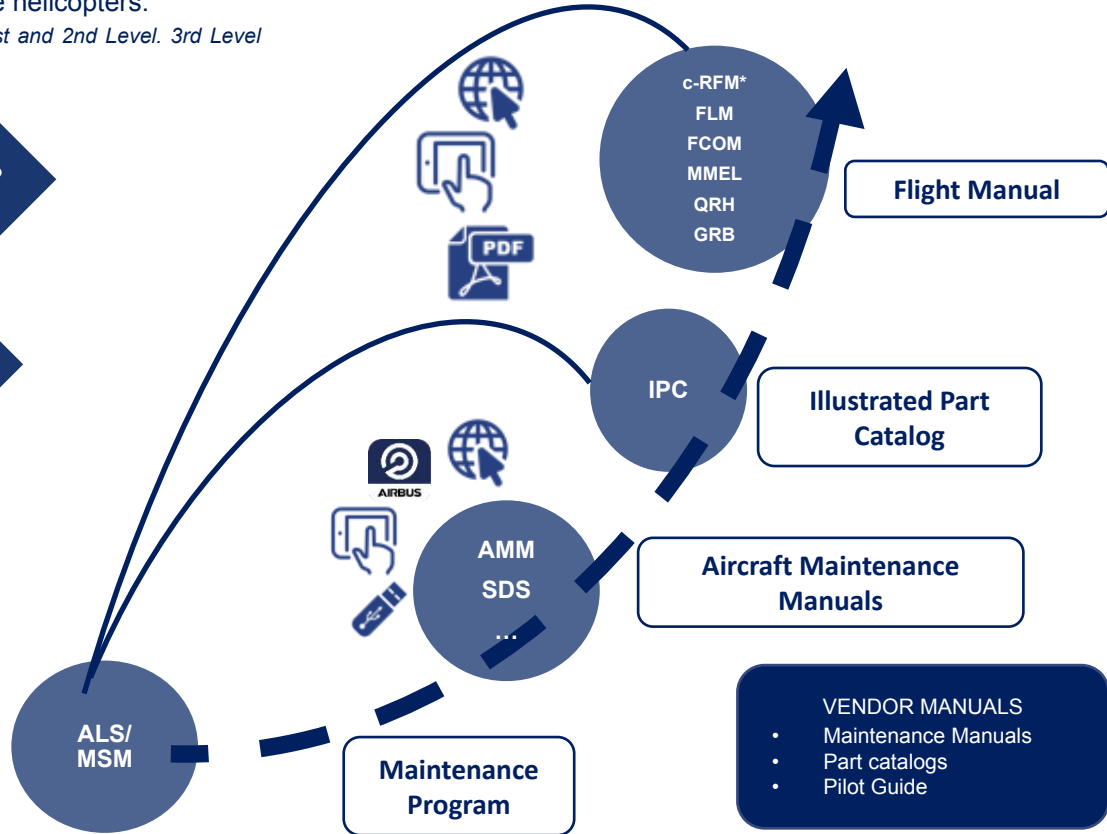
e helicopters.
st and 2nd Level. 3rd Level

c-RFM*
FLM
FCOM
MMEL
QRH
GRB

PDF

Flight Manual

IPC

Illustrated Part Catalog

AIRBUS

AMM
SDS
...

Aircraft Maintenance Manuals

ALS/
MSM

Maintenance Program

VENDOR MANUALS
• Maintenance Manuals
• Part catalogs
• Pilot Guide